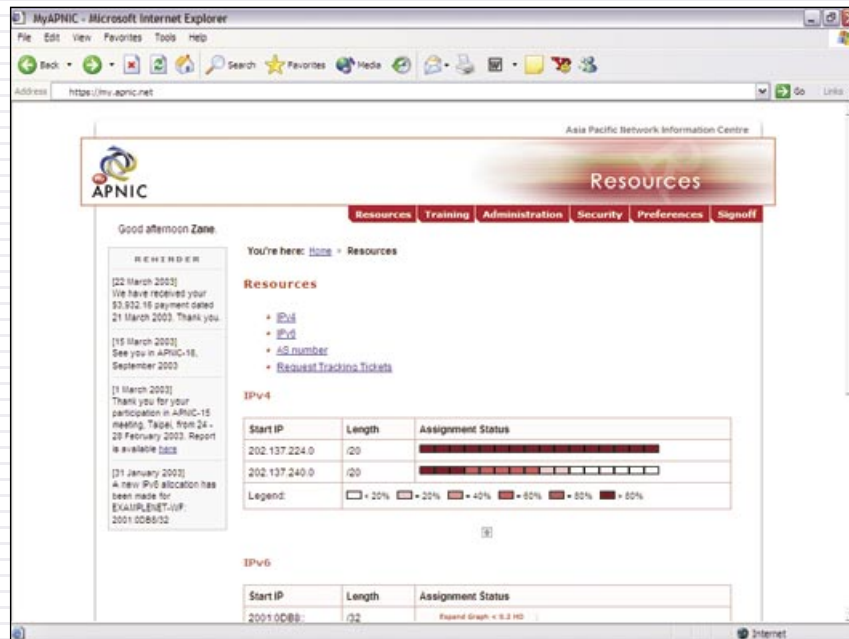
MyAPNIC - Microsoft Internet Explorer

File Edit View Favorites Tools Help

Back Search Favorites Media

Address https://my.apnic.net Go Links

Asia Pacific Network Information Centre

APNIC

Resources

Resources Training Administration Security Preferences Signoff

Good afternoon Zane.

REMINDER

[22 March 2003] We have received your $3,932.16 payment dated 21 March 2003. Thank you.

[15 March 2003] See you in APNIC-16, September 2003

[1 March 2003] Thank you for your participation in APNIC-15 meeting, Taipei, from 24 - 28 February 2003. Report is available here

[31 January 2003] A new IPv6 allocation has been made for EXAMPLENET-WF: 2001:0DB8/32

You're here: Home > Resources

Resources

- IPv4
- IPv6
- AS number
- Request Tracking Tickets

IPv4

| Start IP | Length | Assignment Status |
|---|---|---|
| 202.137.224.0 | /20 | |
| 202.137.240.0 | /20 | |
| Legend: | | < 20% > 20% > 40% > 60% > 80% > 80% |

IPv6

| Start IP | Length | Assignment Status |
|---|---|---|
| 2001:0DB8: | /32 | Expand Graph < 0.2 HO |

Internet